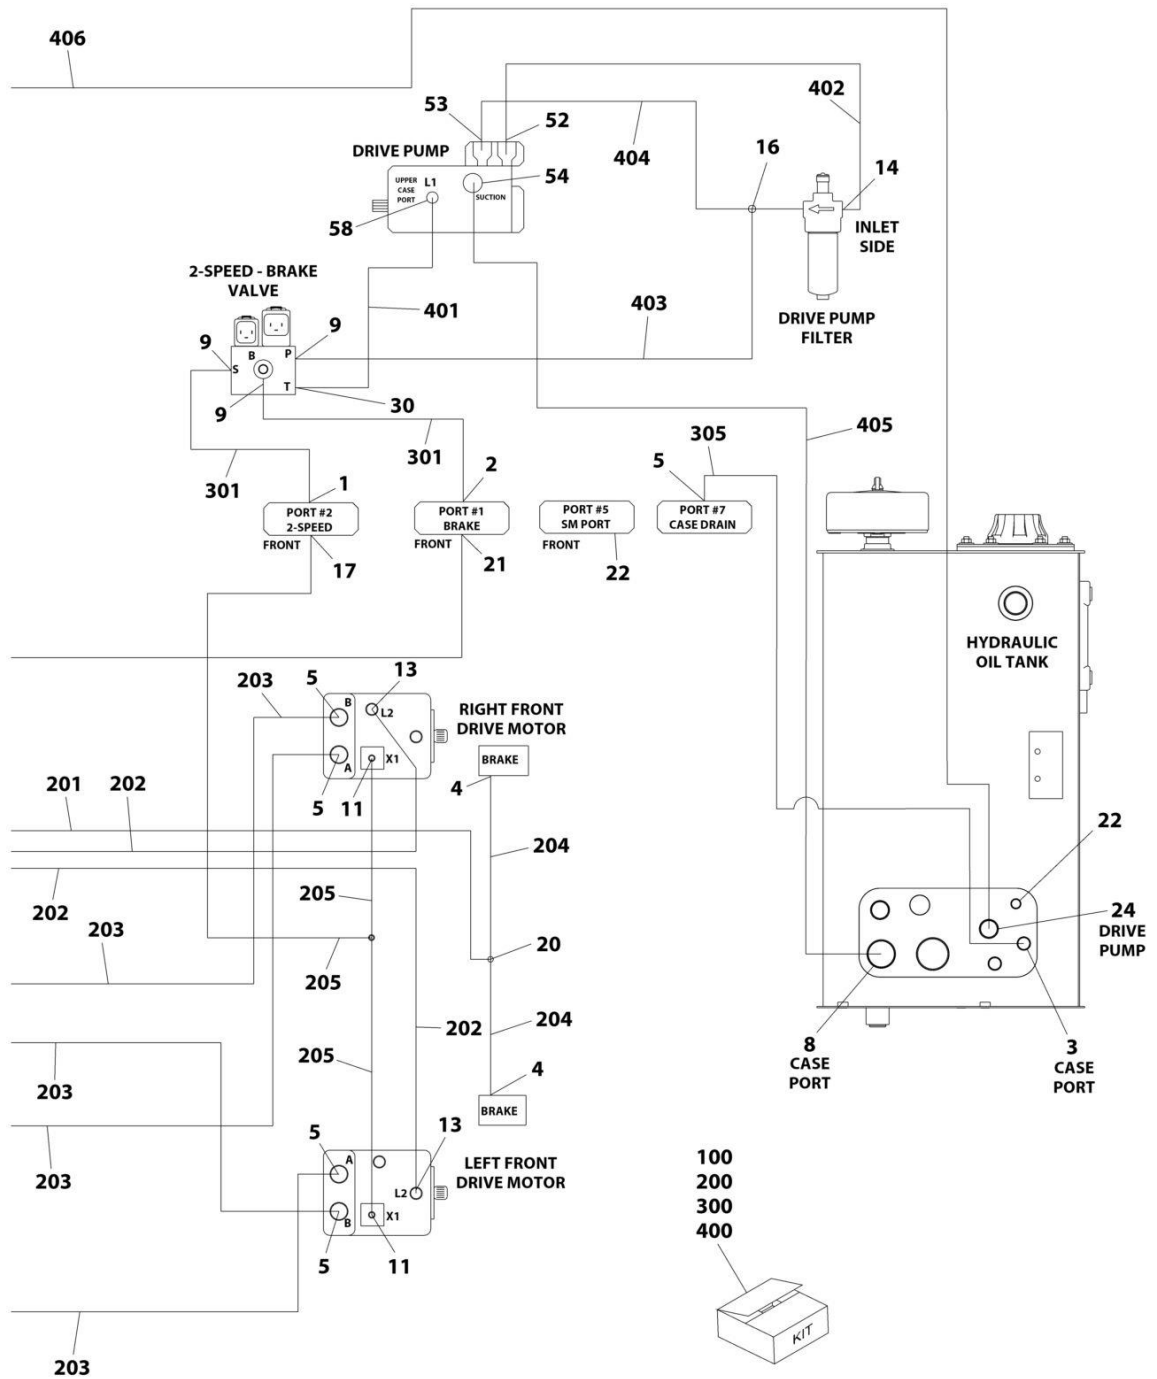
406

53
52
402
DRIVE PUMP
404
16
14
UPPER CASE PORT
L1
54
SUCTION
58
INLET SIDE

2-SPEED - BRAKE VALVE
401
403
9
B
P
S
9
T
DRIVE PUMP FILTER
9
30
405
301
305
301
2
5
1
PORT #2 2-SPEED
PORT #1 BRAKE
PORT #5 SM PORT
PORT #7 CASE DRAIN
FRONT
FRONT
FRONT
17
21
22

HYDRAULIC OIL TANK

13
203
5
B
L2
RIGHT FRONT DRIVE MOTOR
A
X1
BRAKE
4
5
11
201
202
22
204
202
205
24
DRIVE PUMP
203
20
205
202
204
205
4
8
CASE PORT
3
CASE PORT
203
BRAKE
13
5
A
LEFT FRONT DRIVE MOTOR
203
L2
X1
B
5
11
100
200
300
400
KIT
203